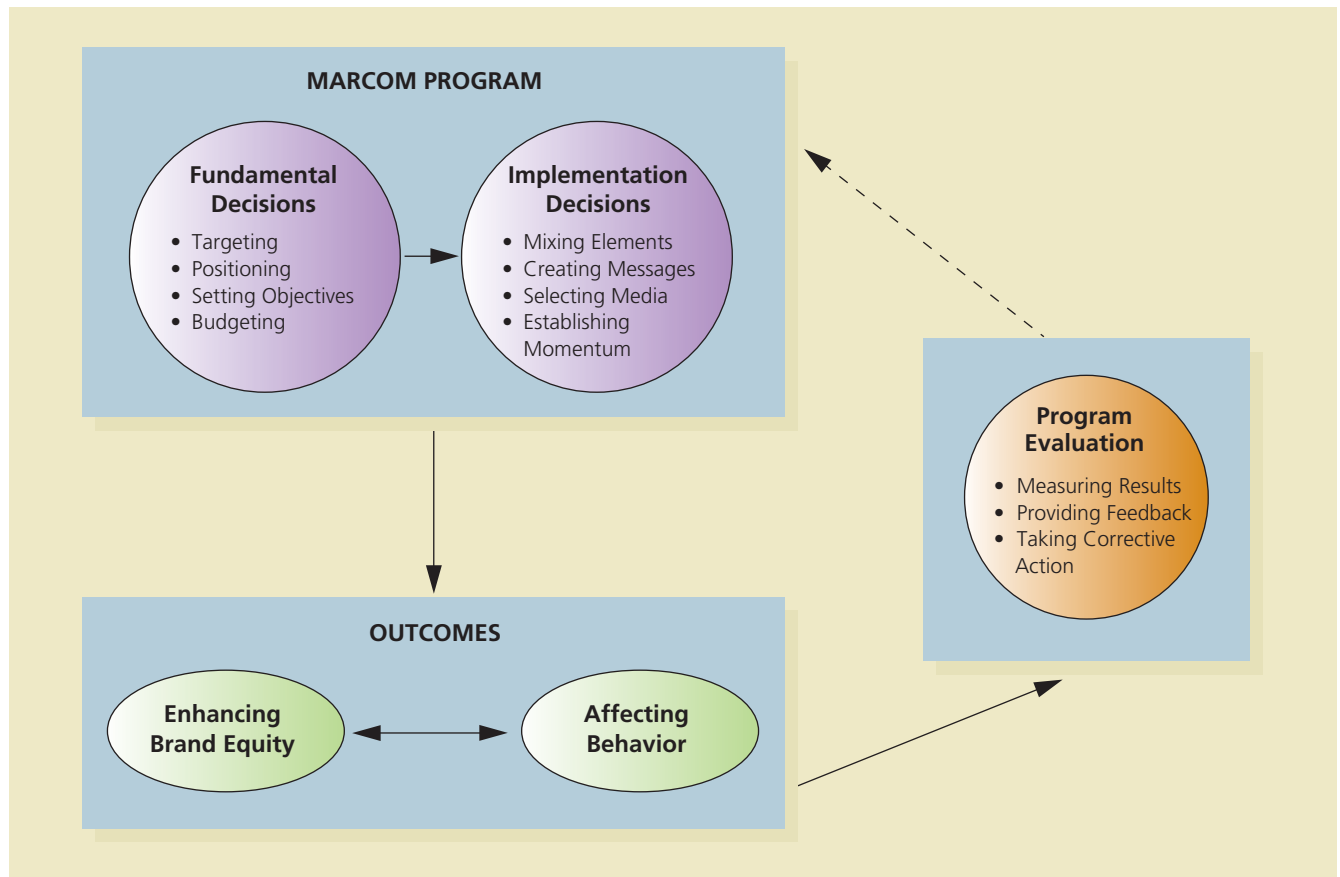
MARCOM PROGRAM

Fundamental Decisions

- Targeting
- Positioning
- Setting Objectives
- Budgeting

Implementation Decisions

- Mixing Elements
- Creating Messages
- Selecting Media
- Establishing Momentum

Program Evaluation

- Measuring Results
- Providing Feedback
- Taking Corrective Action

OUTCOMES

Enhancing Brand Equity

Affecting Behavior